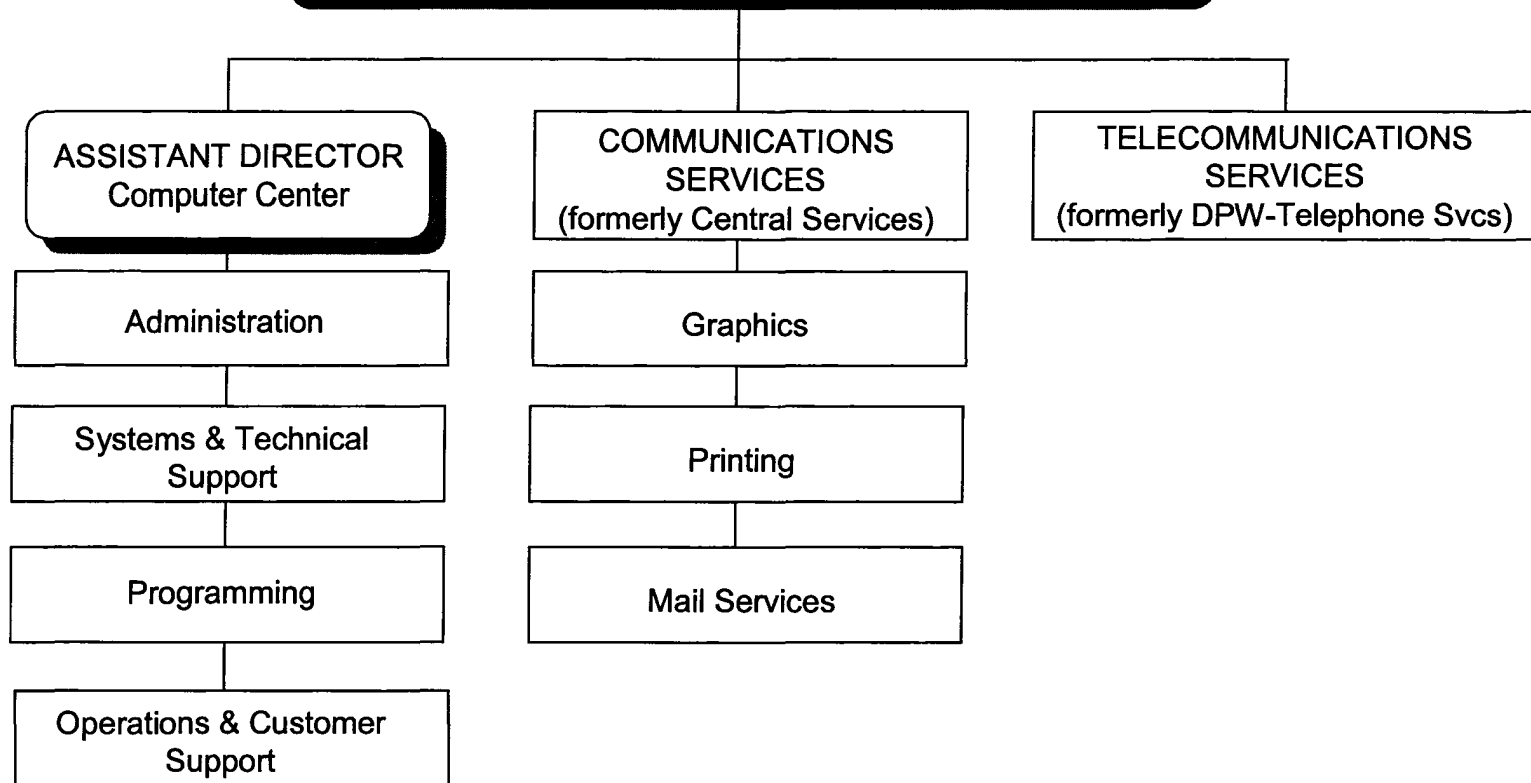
ASSISTANT DIRECTOR
Computer Center

Administration

Systems & Technical Support

Programming

Operations & Customer Support

COMMUNICATIONS SERVICES
(formerly Central Services)

Graphics

Printing

Mail Services

TELECOMMUNICATIONS SERVICES
(formerly DPW-Telephone Svcs)